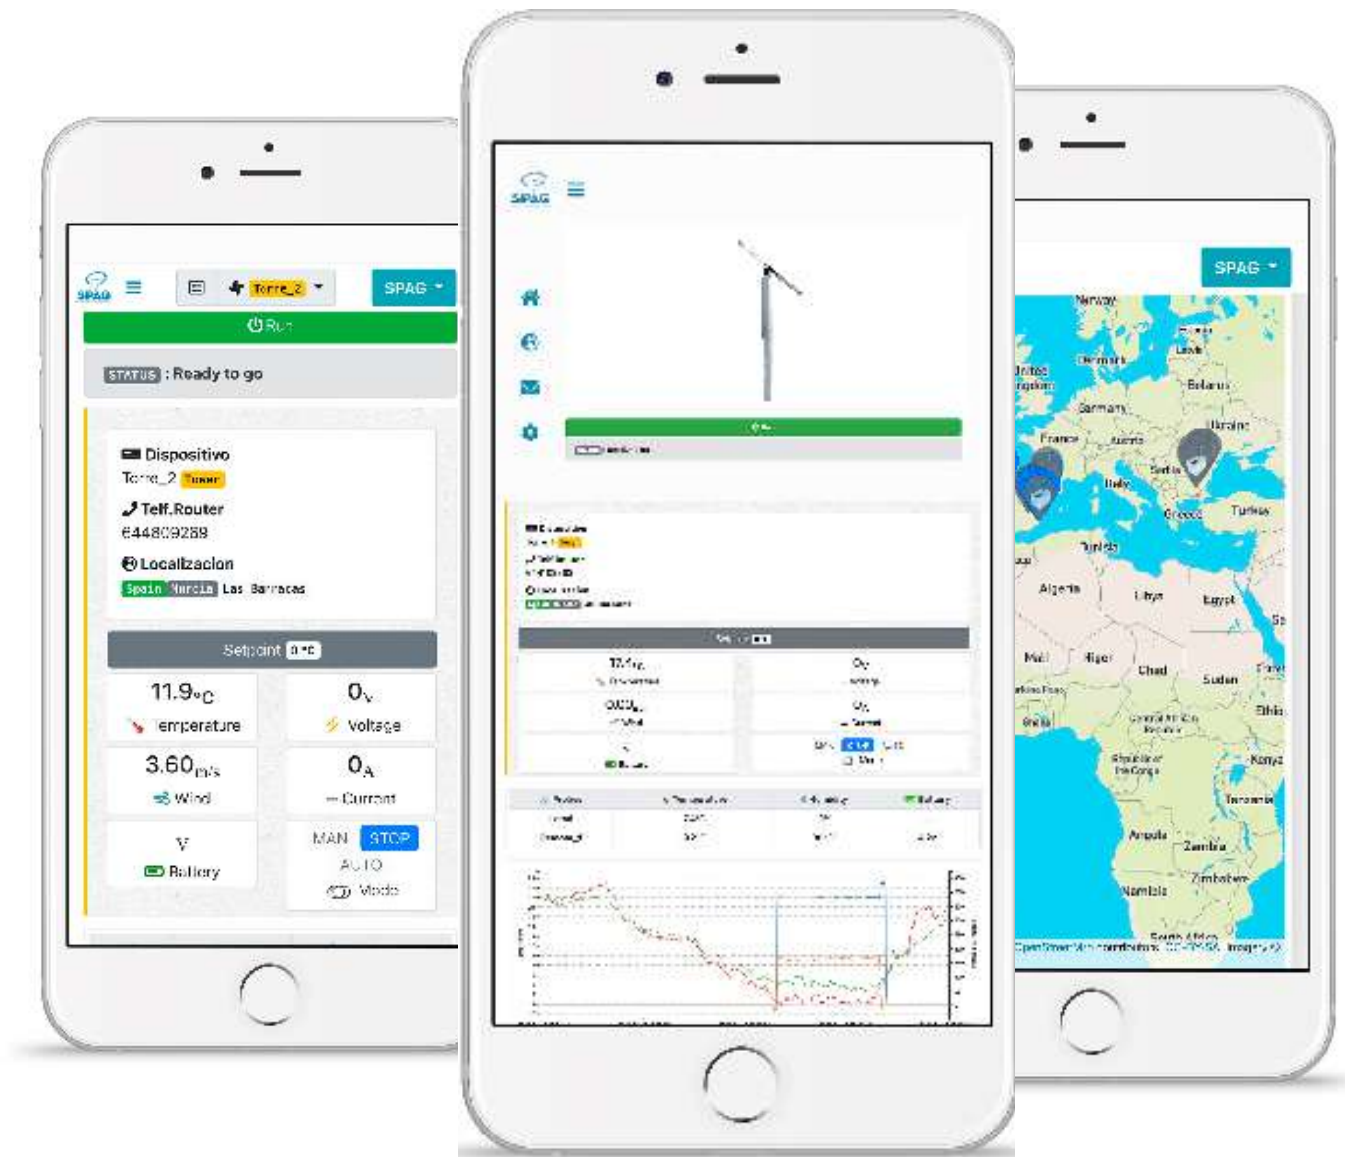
SPAG

Torre_2

SPAG

Run

STATUS : Ready to go

Dispositivo

Torre_2 Tower

Telf.Router

644809289

Localizacion

Spain Murcia Las Barracas

Setpoint 0 ºC

11.9 ºC

Temperature

0 V

Voltage

3.60 m/s

Wind

0 A

Current

V

Battery

MAN STOP

AUTO

Modo

SPAG

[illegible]

SPAG

Norway

Latvia

Denmark

United Kingdom

Belarus

Germany

Ukraine

France

Austria

Serbia

Italy

Greece

Turkey

Tunisia

Algeria

Libya

Egypt

Mali

Niger

Chad

Sudan

Central African Republic

Ethio

Kenya

Tanzania

Angola

Zambia

Zimbabwe

Namibia

South Africa

OpenStreetMap contributors, CC-BY-SA, Imagery ©